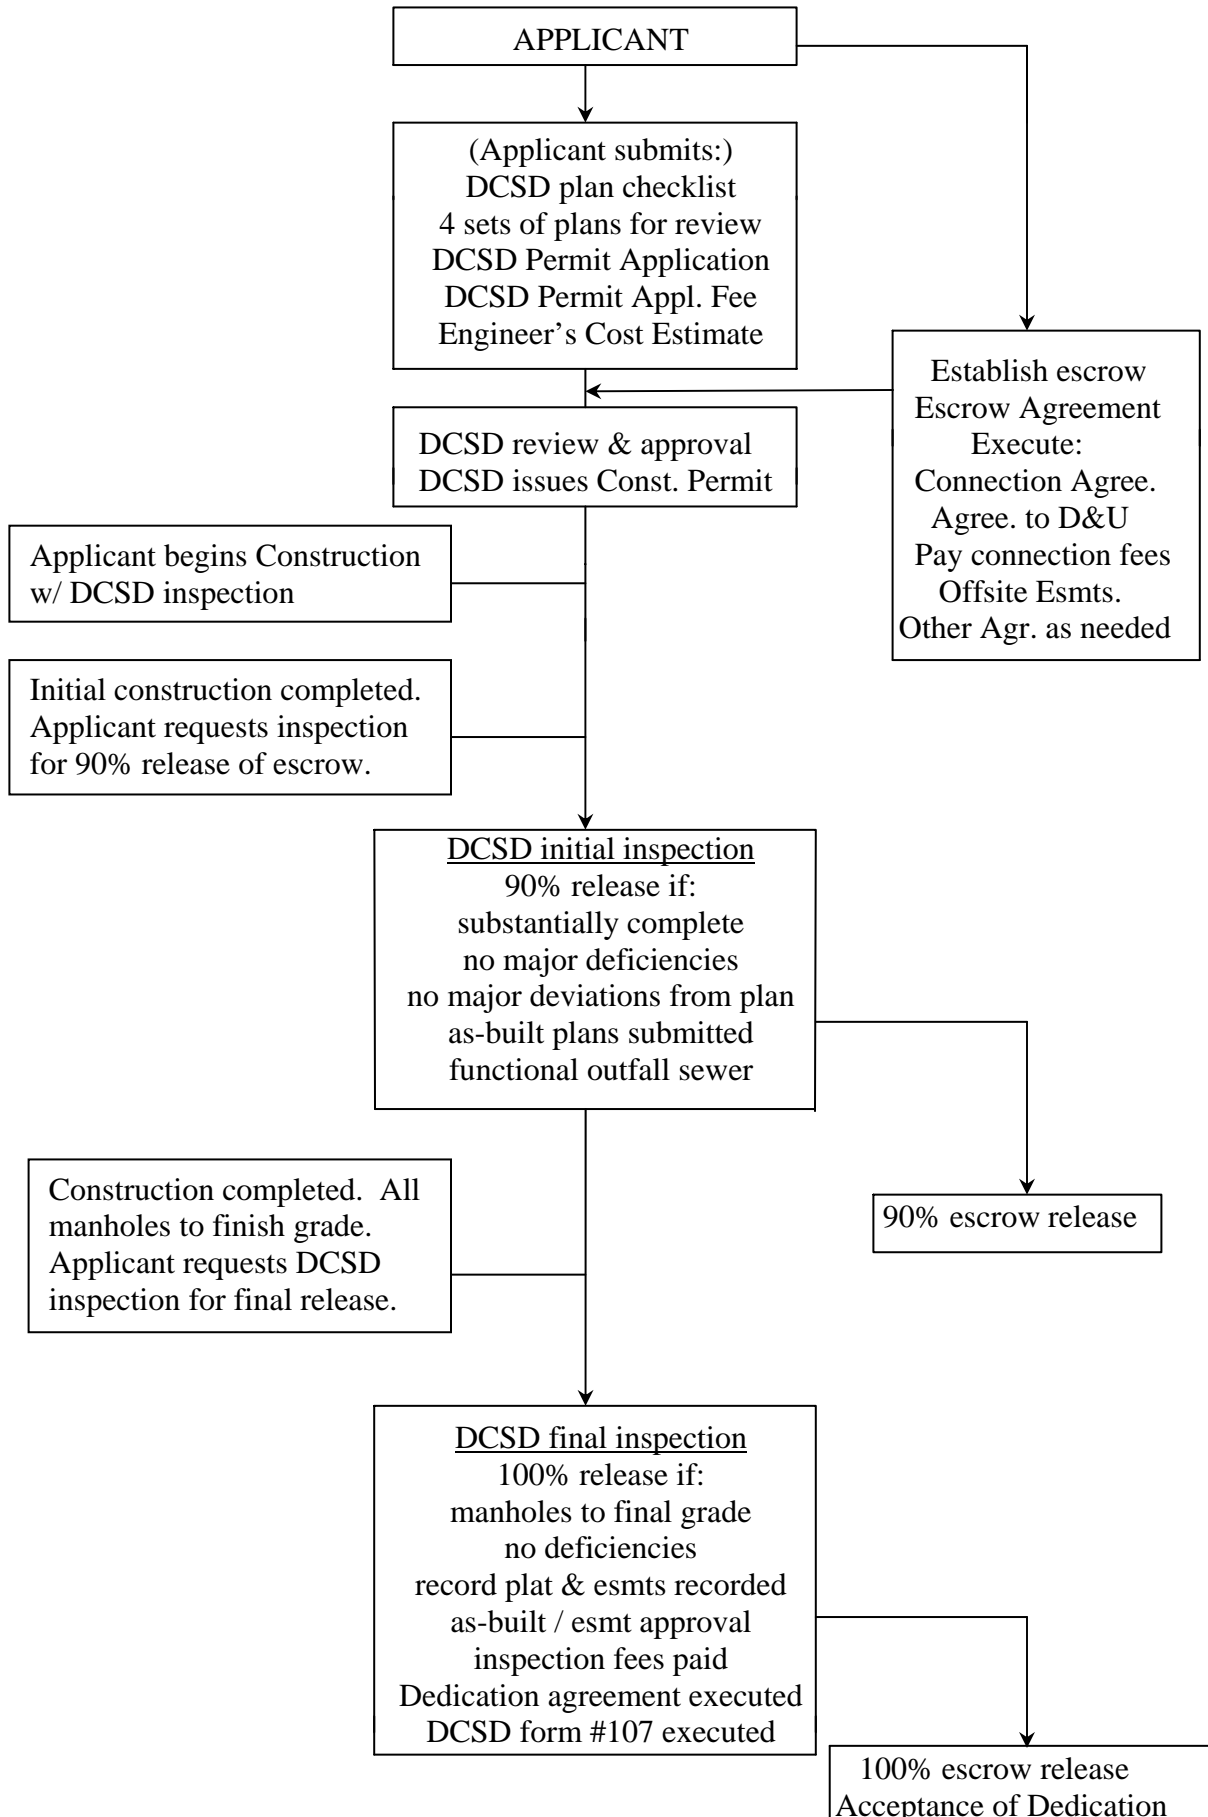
APPLICANT

(Applicant submits:)
DCSD plan checklist
4 sets of plans for review
DCSD Permit Application
DCSD Permit Appl. Fee
Engineer's Cost Estimate

Establish escrow
Escrow Agreement
Execute:
Connection Agree.
Agree. to D&U
Pay connection fees
Offsite Esmts.
Other Agr. as needed

DCSD review & approval
DCSD issues Const. Permit

Applicant begins Construction w/ DCSD inspection

Initial construction completed. Applicant requests inspection for 90% release of escrow.

DCSD initial inspection
90% release if:
substantially complete
no major deficiencies
no major deviations from plan
as-built plans submitted
functional outfall sewer

Construction completed. All manholes to finish grade. Applicant requests DCSD inspection for final release.

90% escrow release

DCSD final inspection
100% release if:
manholes to final grade
no deficiencies
record plat & esmts recorded
as-built / esmt approval
inspection fees paid
Dedication agreement executed
DCSD form #107 executed

100% escrow release
Acceptance of Dedication